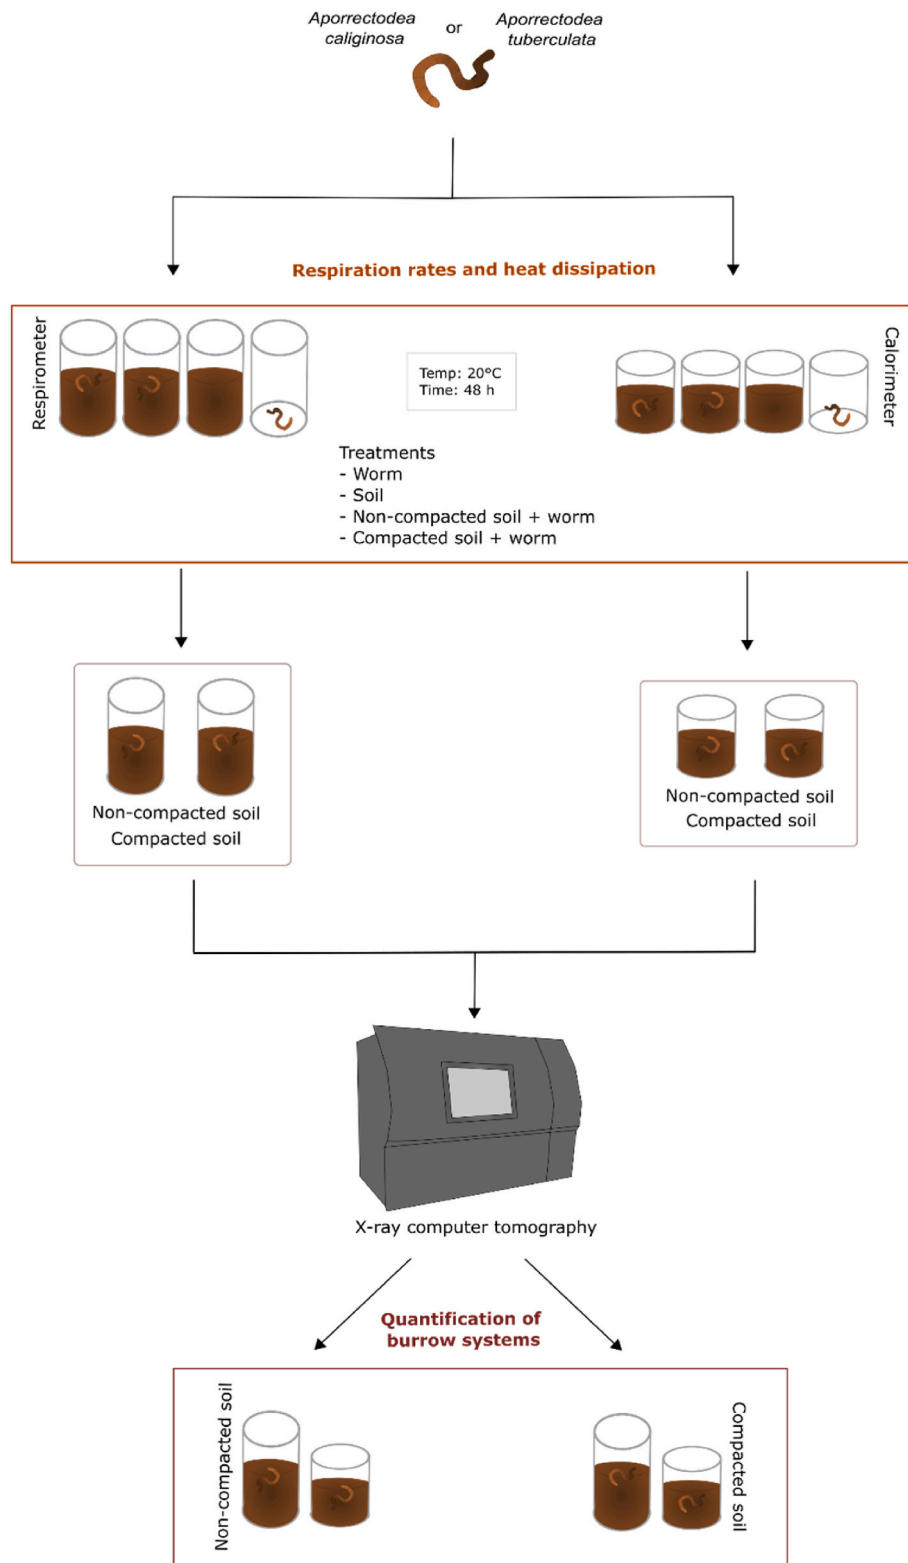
Aporrectodea caliginosa

or

Aporrectodea tuberculata

Respiration rates and heat dissipation

Respirometer

Temp: 20°C
Time: 48 h

Calorimeter

Treatments
- Worm
- Soil
- Non-compacted soil + worm
- Compacted soil + worm

Non-compacted soil
Compacted soil

Non-compacted soil
Compacted soil

X-ray computer tomography

Quantification of burrow systems

Non-compacted soil

Compacted soil